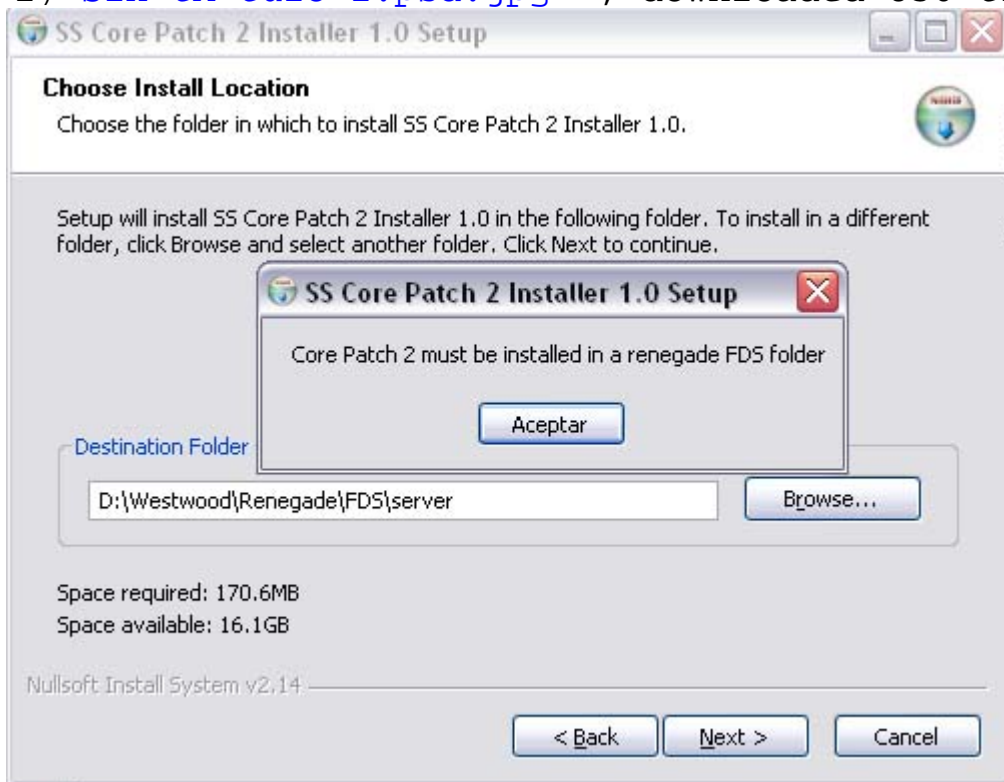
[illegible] downloaded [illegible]

SS Core Patch 2 Installer 1.0 Setup

Choose Install Location

Choose the folder in which to install SS Core Patch 2 Installer 1.0.

Setup will install SS Core Patch 2 Installer 1.0 in the following folder. To install in a different folder, click Browse and select another folder. Click Next to continue.

SS Core Patch 2 Installer 1.0 Setup

Core Patch 2 must be installed in a renegade FDS folder

Aceptar

Destination Folder

D:\Westwood\Renegade\FDS\server

Browse...

Space required: 170.6MB
Space available: 16.1GB

Nullsoft Install System v2.14

< Back

Next >

Cancel